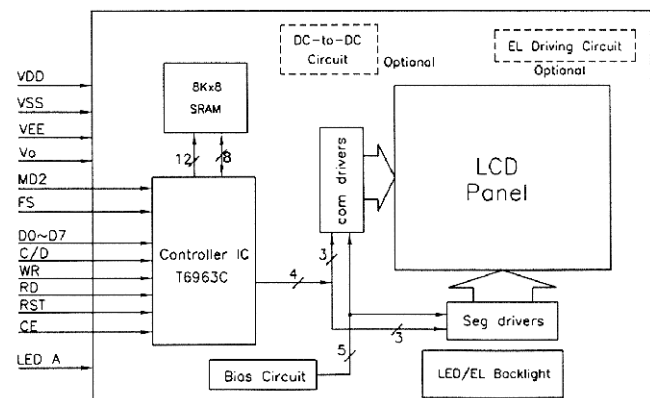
VDD
VSS
VEE
Vo
MD2
FS
D0~D7
C/D
WR
RD
RST
CE
LED A

8Kx8
SRAM

12
8

DC-to-DC
Circuit
Optional

EL Driving Circuit
Optional

com drivers

LCD
Panel

Controller IC
T6963C

4
3
3
5

Seg drivers

Bias Circuit

LED/EL Backlight